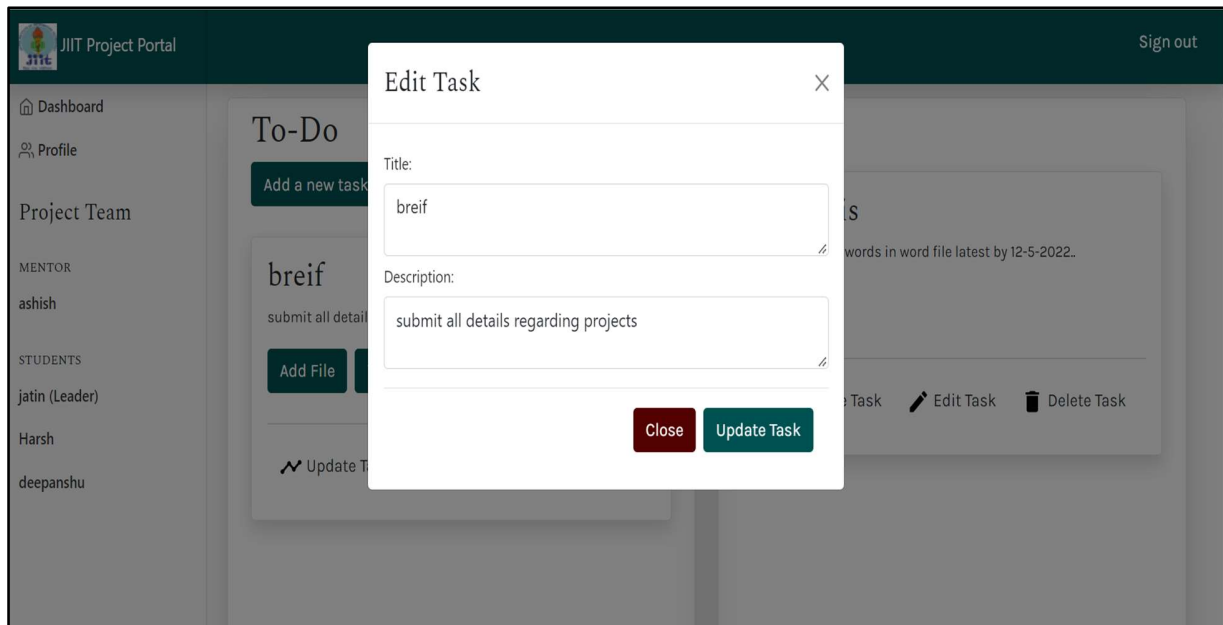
JIIT Project Portal

Sign out

Dashboard
Profile

Project Team

MENTOR
ashish

STUDENTS
jatin (Leader)
Harsh
deepanshu

To-Do

Add a new task

breif
submit all detail

Add File

Update T

is
words in word file latest by 12-5-2022..

Task Edit Task Delete Task

Edit Task

Title:
breif

Description:
submit all details regarding projects

Close Update Task